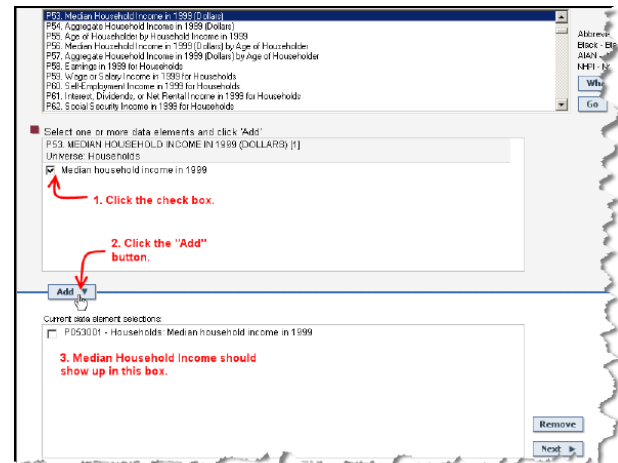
P53. Median Household Income in 1999 (Dollars)
P54. Aggregate Household Income in 1999 (Dollars)
P55. Age of Householder by Household Income in 1999
P56. Median Household Income in 1999 (Dollars) by Age of Householder
P57. Aggregate Household Income in 1999 (Dollars) by Age of Householder
P58. Earnings in 1999 for Households
P59. Wage or Salary Income in 1999 for Households
P60. Self-Employment Income in 1999 for Households
P61. Interest, Dividends, or Net Rental Income in 1999 for Households
P62. Social Security Income in 1999 for Households

Abbrev
Black - Bl
AIAN -
NHPI - N

Wh

Go

Select one or more data elements and click 'Add'
P53. MEDIAN HOUSEHOLD INCOME IN 1999 (DOLLARS) [1]
Universe: Households

Median household income in 1999

1. Click the check box.

2. Click the "Add" button.

Add

Current data element selections:

P053001 - Households: Median household income in 1999

3. Median Household Income should show up in this box.

Remove

Next